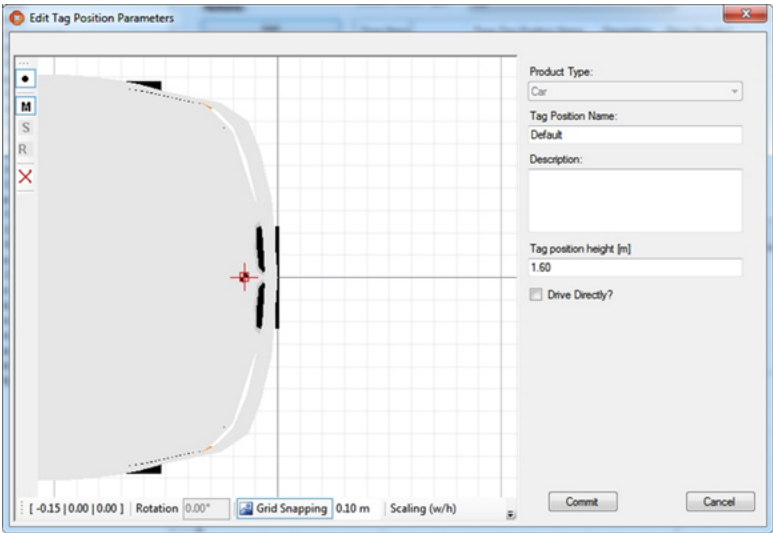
Edit Tag Position Parameters

M
S
R

Product Type:
Car
Tag Position Name:
Default
Description:

Tag position height [m]
1.60
Drive Directly?

[ -0.15 | 0.00 | 0.00 ] Rotation 0.00° Grid Snapping 0.10 m Scaling (w/h)

Commit
Cancel